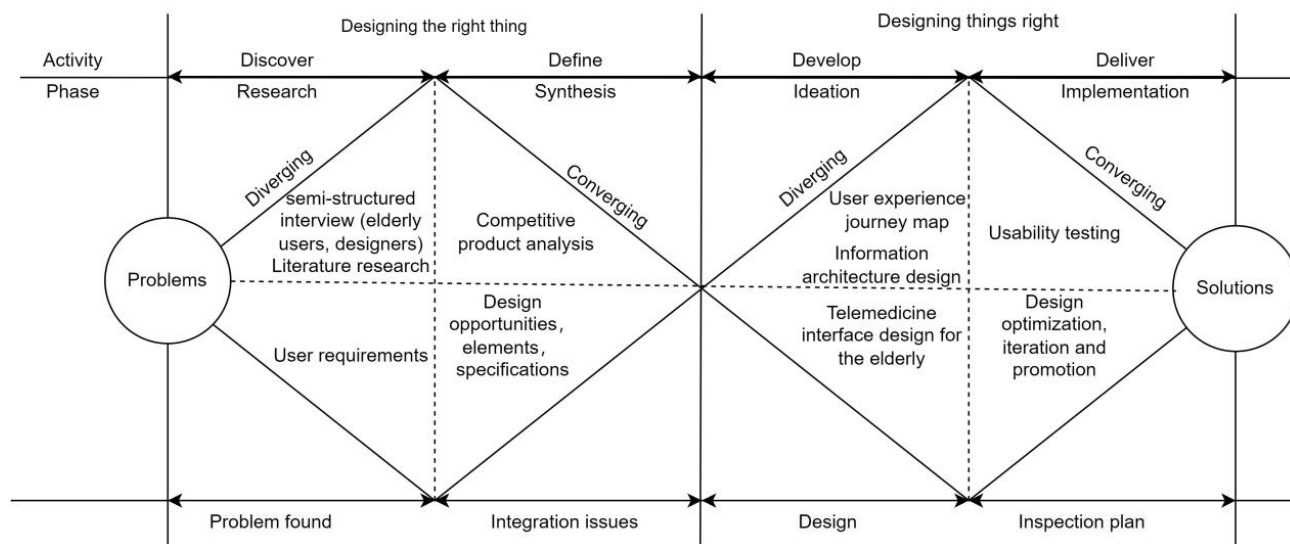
Designing the right thing

Designing things right

Activity

Phase

Discover

Research

Define

Synthesis

Develop

Ideation

Deliver

Implementation

Diverging

Converging

Diverging

Converging

Problems

semi-structured interview (elderly users, designers) Literature research

User requirements

Competitive product analysis

Design opportunities, elements, specifications

User experience journey map

Information architecture design

Telemedicine interface design for the elderly

Usability testing

Design optimization, iteration and promotion

Solutions

Problem found

Integration issues

Design

Inspection plan